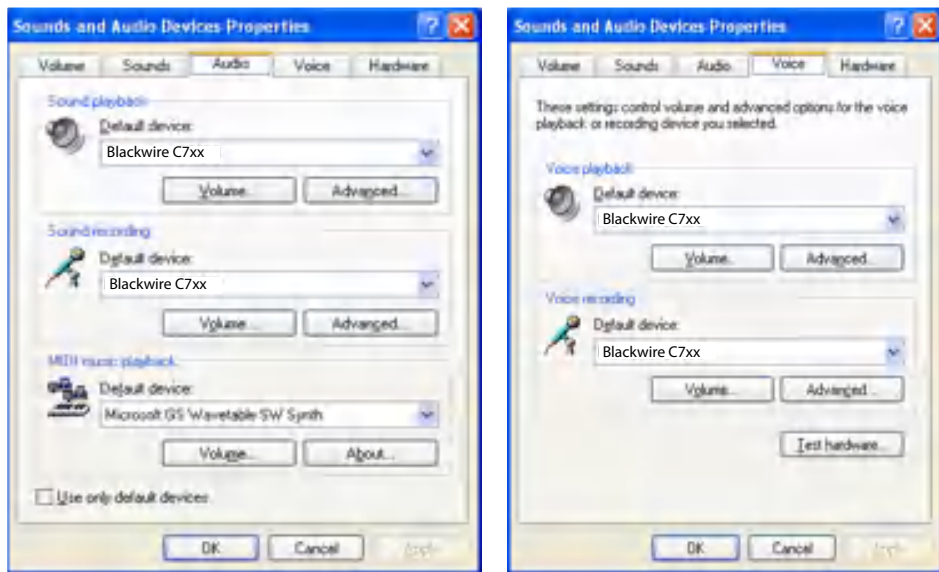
Sounds and Audio Devices Properties

Volume | Sounds | Audio | Voice | Hardware

Sound playback
Default device:
Blackwire C7xx
Volume... Advanced...

Sound recording
Default device:
Blackwire C7xx
Volume... Advanced...

MIDI music playback
Default device:
Microsoft GS Wavetable SW Synth
Volume... About...

Use only default devices

OK Cancel Apply

Sounds and Audio Devices Properties

Volume | Sounds | Audio | Voice | Hardware

These settings control volume and advanced options for the voice playback or recording device you selected.

Voice playback
Default device:
Blackwire C7xx
Volume... Advanced...

Voice recording
Default device:
Blackwire C7xx
Volume... Advanced...

Test hardware...

OK Cancel Apply